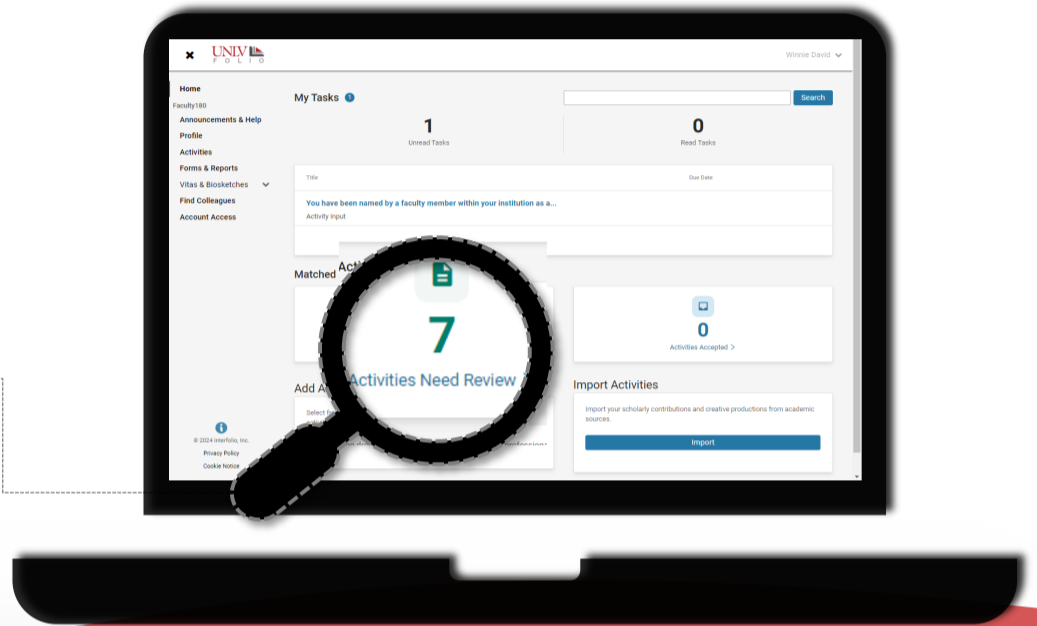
UNIV FOLIO

Winnie David

Home
Faculty180
Announcements & Help
Profile
Activities
Forms & Reports
Vitas & Biosketches
Find Colleagues
Account Access

My Tasks

Search

1
Unread Tasks

0
Read Tasks

Title

Due Date

You have been named by a faculty member within your institution as a...
Activity Input

Matched Acti

7
Activities Need Review

0
Activities Accepted >

Add A

Select fr

Import Activities

Import your scholarly contributions and creative productions from academic sources.

Import

© 2024 Interfolio, Inc.
Privacy Policy
Cookie Notice